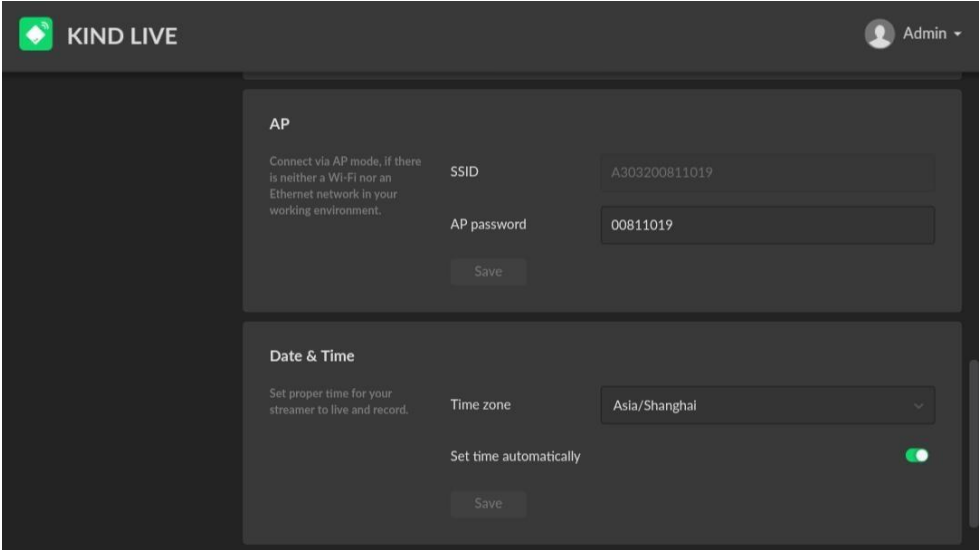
KIND LIVE

Admin

AP

Connect via AP mode, if there is neither a Wi-Fi nor an Ethernet network in your working environment.

SSID
A303200811019

AP password
00811019

Save

Date & Time

Set proper time for your streamer to live and record.

Time zone
Asia/Shanghai

Set time automatically

Save